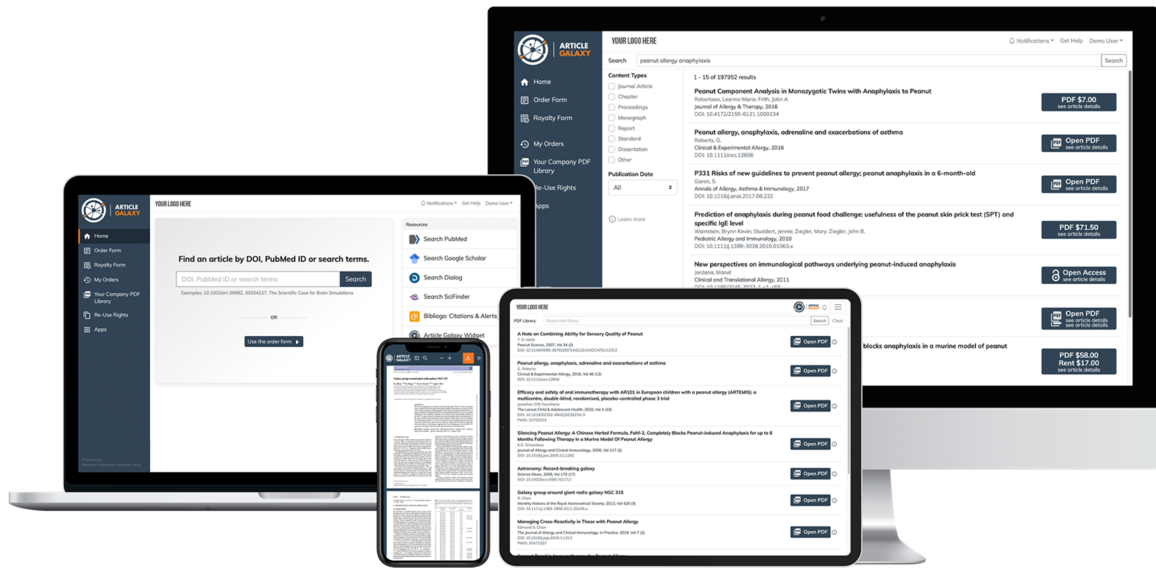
ARTICLE GALAXY

YOUR LOGO HERE

Notifications Get Help Demo User

Home
Order Form
Royalty Form
My Orders
Your Company PDF Library
Re-Use Rights
Apps

Search peanut allergy anaphylaxis Search

Content Types
Journal Article
Chapter
Proceedings
Monograph
Report
Standard
Dissertation
Other

Publication Date
All

Learn more

1 - 15 of 197952 results

Peanut Component Analysis in Monozygotic Twins with Anaphylaxis to Peanut
Journal of Allergy & Therapy, 2016
DOI: 10.4172/2155-6121.1000234
PDF $7.00 see article details

Peanut allergy, anaphylaxis, adrenaline and exacerbations of asthma
Roberts, G.
Clinical & Experimental Allergy, 2016
DOI: 10.1111/cea.12856
Open PDF see article details

P331 Risks of new guidelines to prevent peanut allergy; peanut anaphylaxis in a 6-month-old
Annals of Allergy, Asthma & Immunology, 2017
Open PDF see article details

Prediction of anaphylaxis during peanut food challenge: usefulness of the peanut skin prick test (SPT) and specific IgE level
Pediatric Allergy and Immunology, 2010
PDF $71.50 see article details

New perspectives on immunological pathways underlying peanut-induced anaphylaxis
Clinical and Translational Allergy, 2011
Open Access see article details

Open PDF see article details

blocks anaphylaxis in a murine model of peanut

PDF $58.00 Rent $17.00 see article details

Find an article by DOI, PubMed ID or search terms.
DOI, PubMed ID or search terms Search
OR
Use the order form

Resources
Search PubMed
Search Google Scholar
Search Dialog
Search SciFinder
Bibliogo: Citations & Alerts
Article Galaxy Widget

PDF Library Search Clear

A Note on Combining Ability for Sensory Quality of Peanut
Peanut Science, 2007
Open PDF

Peanut allergy, anaphylaxis, adrenaline and exacerbations of asthma
G. Roberts
Clinical & Experimental Allergy, 2016
Open PDF

Efficacy and safety of oral immunotherapy with AR101 in European children with a peanut allergy (ARTEMIS): a multicentre, double-blind, randomised, placebo-controlled phase 3 trial
The Lancet Child & Adolescent Health, 2020
Open PDF

Silencing Peanut Allergy: A Chinese Herbal Formula, Food Allergy Herbal Formula-2, Completely Blocks Peanut-induced Anaphylaxis for up to 6 Months Following Therapy in a Murine Model Of Peanut Allergy
Journal of Allergy and Clinical Immunology, 2006
Open PDF

Astronomy: Record-breaking galaxy
Science News, 2006
Open PDF

Galaxy group around giant radio galaxy NGC 315
Monthly Notices of the Royal Astronomical Society, 2012
Open PDF

Managing Cross-Reactivity in Those with Peanut Allergy
The Journal of Allergy and Clinical Immunology: In Practice, 2019
Open PDF